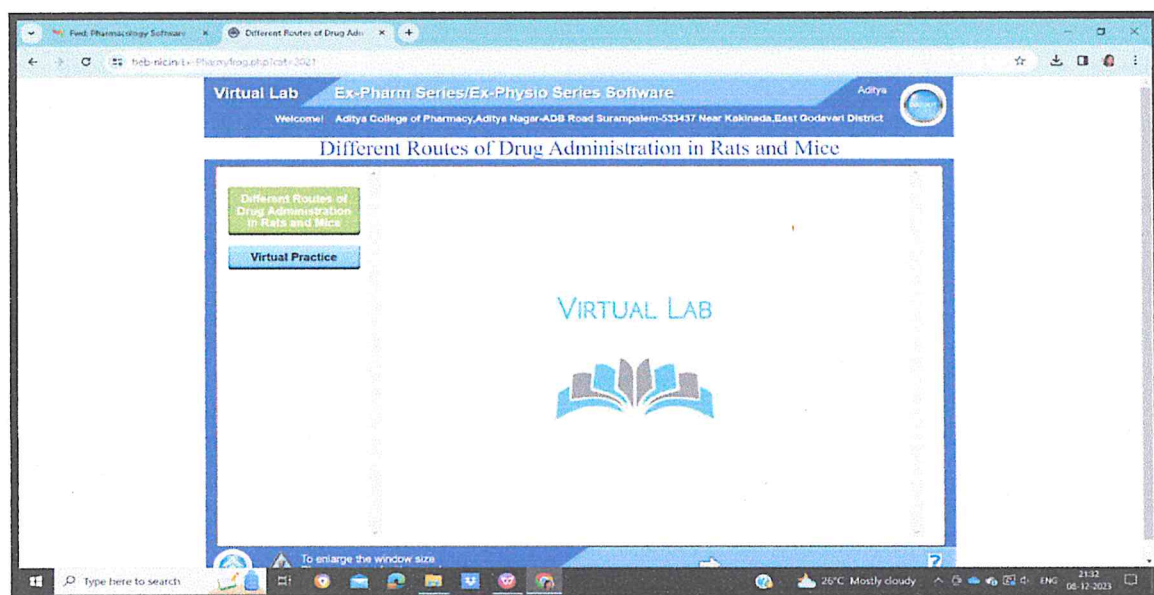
Fwd: Pharmacology Software ×
Different Routes of Drug Adm ×
+

heb-nic.in/Ex-Pharm/frog.php?cat=2021

Virtual Lab Ex-Pharm Series/Ex-Physio Series Software
Aditya
Welcome! Aditya College of Pharmacy,Aditya Nagar-ADB Road Surampalem-533437 Near Kakinada,East Godavari District

Different Routes of Drug Administration in Rats and Mice

Different Routes of Drug Administration in Rats and Mice

Virtual Practice

VIRTUAL LAB

To enlarge the window size

?

Type here to search

26°C Mostly cloudy
ENG
21:32
08-12-2023